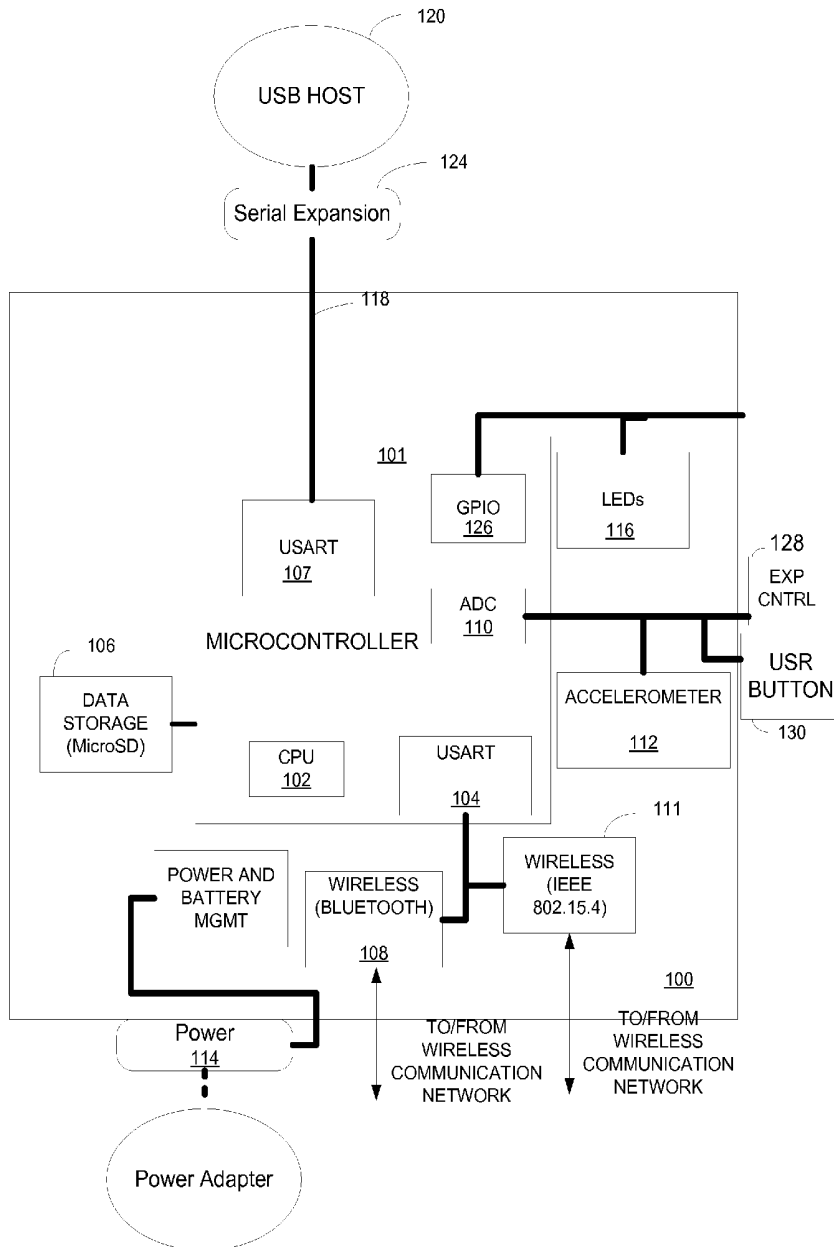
120

USB HOST

124

Serial Expansion

118

101

GPIO
126

LEDs
116

USART
107

128
EXP
CNTRL

ADC
110

MICROCONTROLLER

106

USR
BUTTON

DATA
STORAGE
(MicroSD)

ACCELEROMETER
112

130

CPU
102

USART
104

111

POWER AND
BATTERY
MGMT

WIRELESS
(BLUETOOTH)
108

WIRELESS
(IEEE
802.15.4)

100

Power
114

TO/FROM
WIRELESS
COMMUNICATION
NETWORK

TO/FROM
WIRELESS
COMMUNICATION
NETWORK

Power Adapter